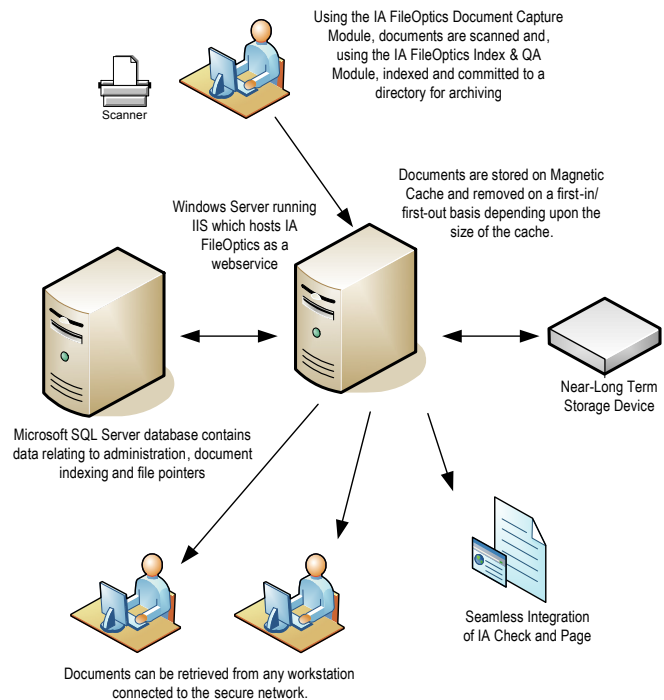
Using the IA FileOptics Document Capture Module, documents are scanned and, using the IA FileOptics Index & QA Module, indexed and committed to a directory for archiving

Scanner

Documents are stored on Magnetic Cache and removed on a first-in/ first-out basis depending upon the size of the cache.

Windows Server running IIS which hosts IA FileOptics as a webservice

Near-Long Term Storage Device

Microsoft SQL Server database contains data relating to administration, document indexing and file pointers

Seamless Integration of IA Check and Page

Documents can be retrieved from any workstation connected to the secure network.